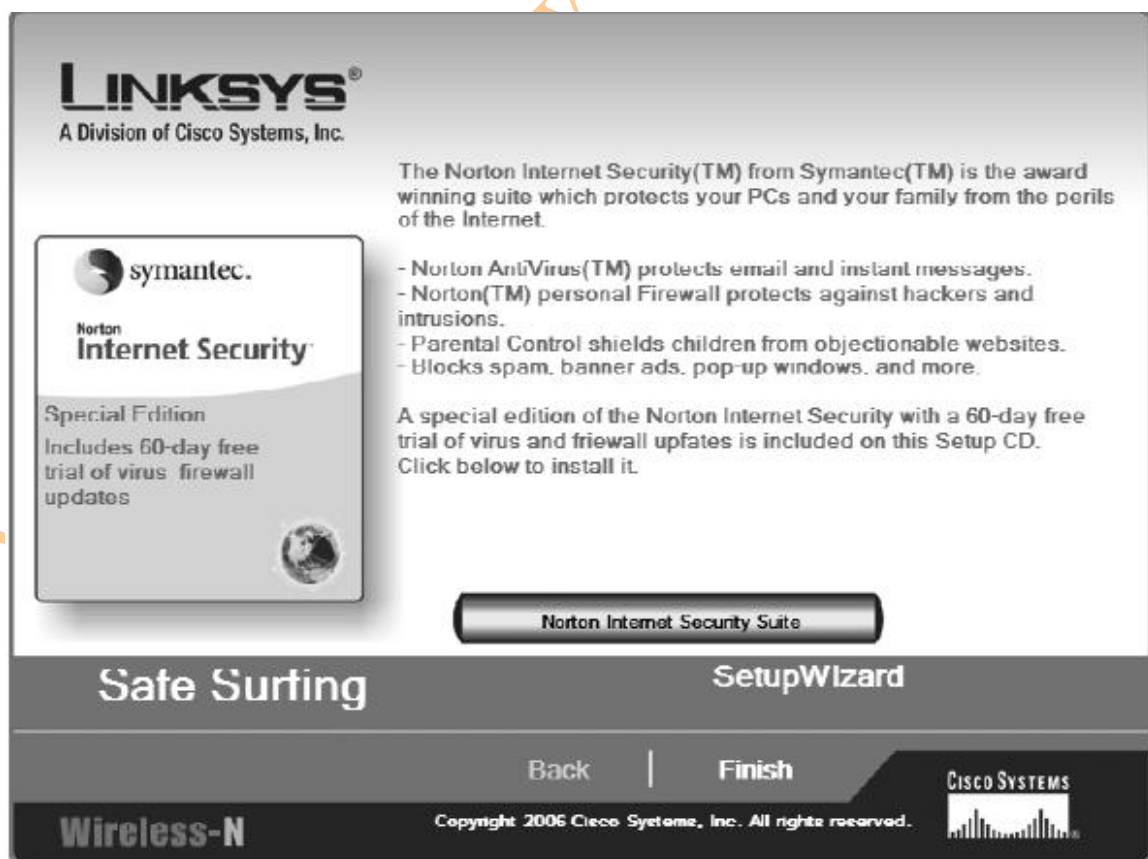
LINKSYS®
A Division of Cisco Systems, Inc.

The Norton Internet Security(TM) from Symantec(TM) is the award winning suite which protects your PCs and your family from the perils of the Internet.

- Norton AntiVirus(TM) protects email and instant messages.
- Norton(TM) personal Firewall protects against hackers and intrusions.
- Parental Control shields children from objectionable websites.
- Blocks spam, banner ads, pop-up windows, and more.

A special edition of the Norton Internet Security with a 60-day free trial of virus and friewall upfates is included on this Setup CD. Click below to install it.

symantec.
Norton
Internet Security
Special Edition
Includes 60-day free trial of virus firewall updates

Norton Internet Security Suite

Safe Surfing

SetupWizard

Back | Finish

CISCO SYSTEMS

Wireless-N

Copyright 2006 Cisco Systems, Inc. All rights reserved.